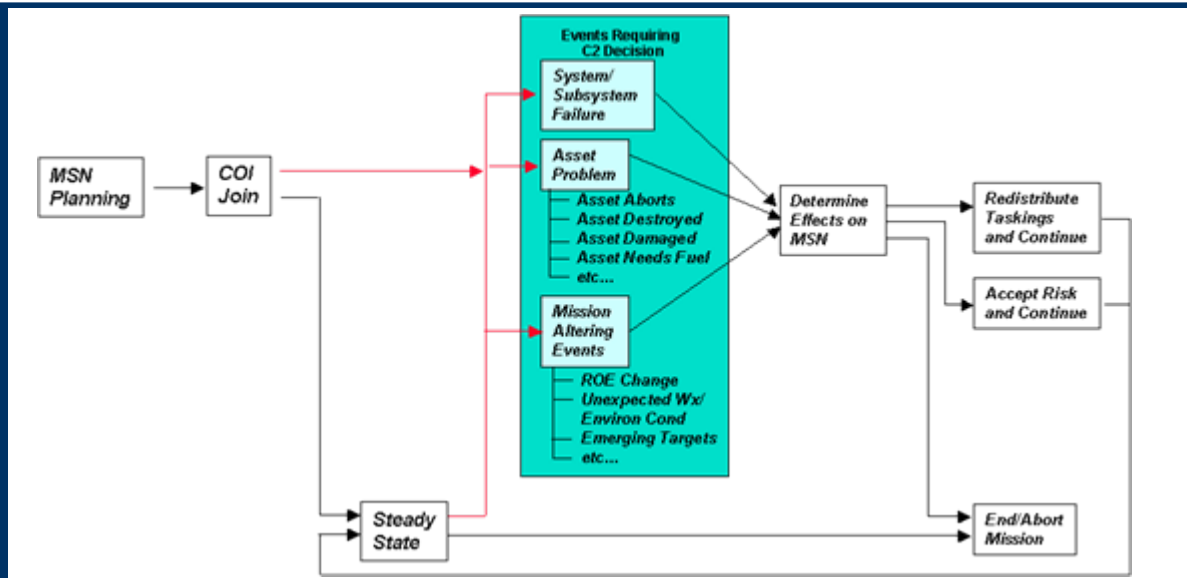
MSN Planning

COI Join

Events Requiring C2 Decision

System/ Subsystem Failure

Asset Problem

Asset Aborts
Asset Destroyed
Asset Damaged
Asset Needs Fuel
etc...

Mission Altering Events

ROE Change
Unexpected Wx/ Environ Cond
Emerging Targets
etc...

Determine Effects on MSN

Redistribute Taskings and Continue

Accept Risk and Continue

Steady State

End/Abort Mission